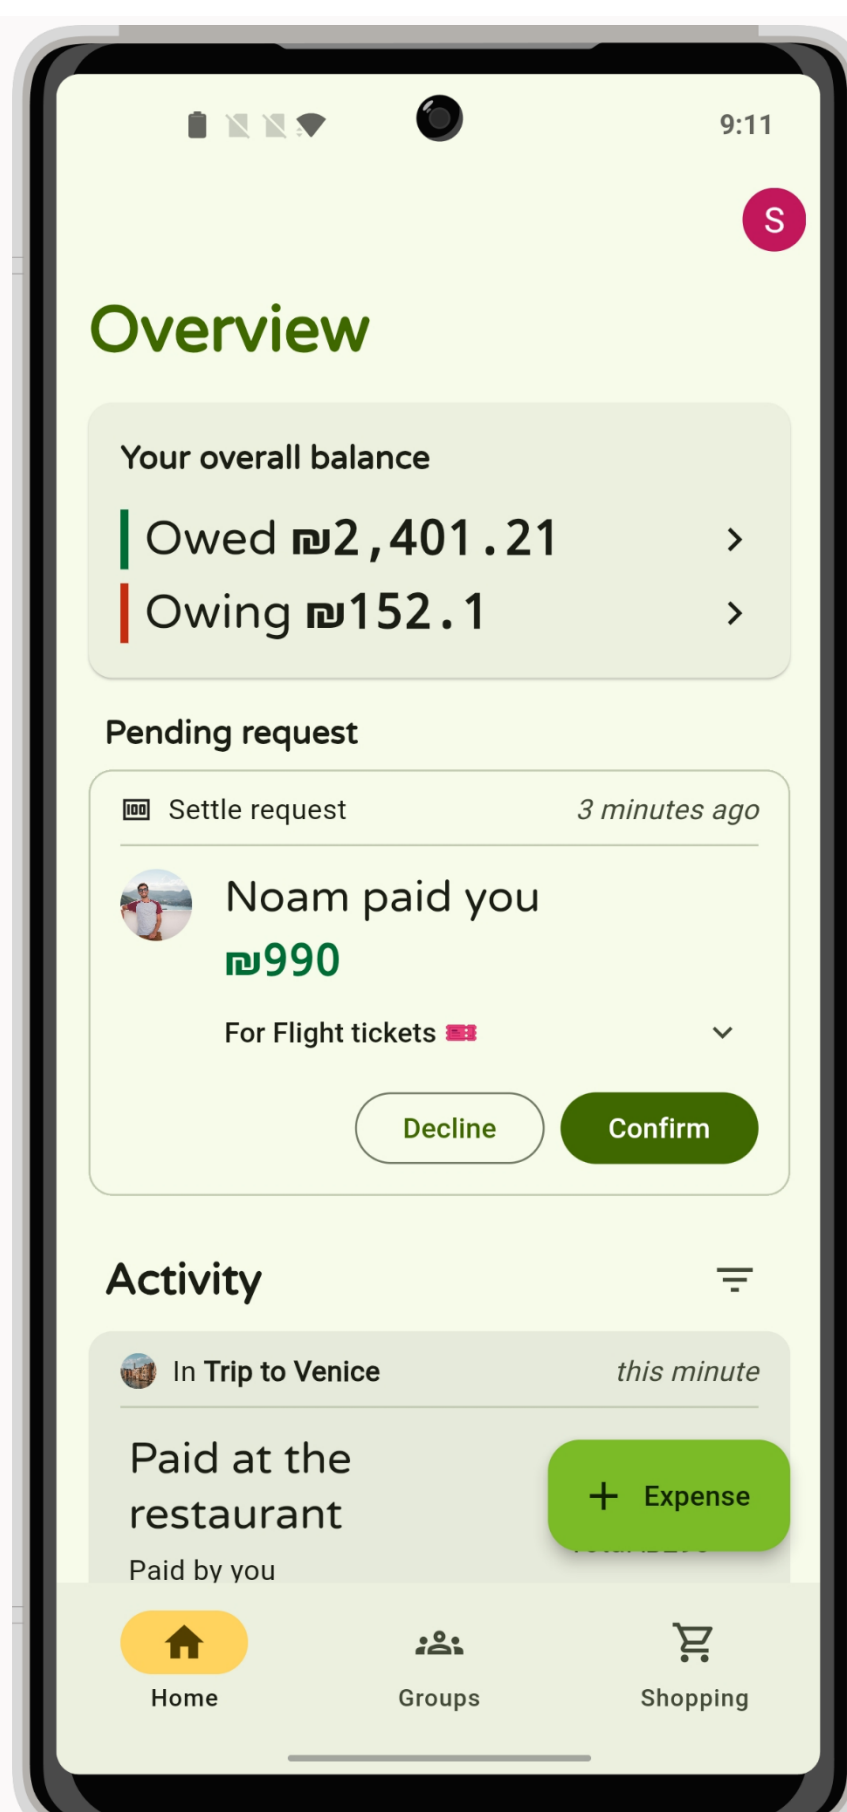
9:11

S

Overview

Your overall balance

Owed ₪2,401.21 >

Owing ₪152.1 >

Pending request

Settle request 3 minutes ago

Noam paid you

₪990

For Flight tickets

Decline Confirm

Activity

In Trip to Venice this minute

Paid at the restaurant

Paid by you

+ Expense

Home Groups Shopping